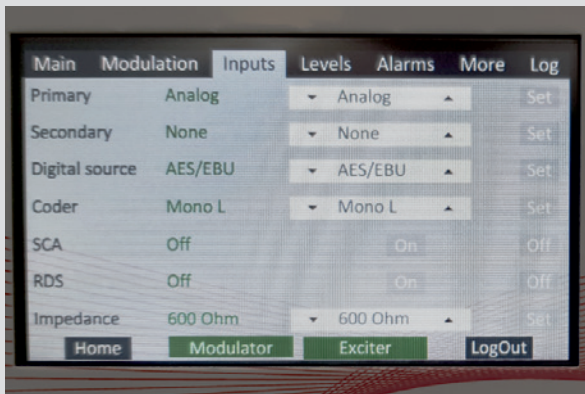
Main Modulation Inputs Levels Alarms More Log

| | | | |
|---|---|---|---|
| Primary | Analog | ▾ Analog ▴ | Set |
| Secondary | None | ▾ None ▴ | Set |
| Digital source | AES/EBU | ▾ AES/EBU ▴ | Set |
| Coder | Mono L | ▾ Mono L ▴ | Set |
| SCA | Off | On | Off |
| RDS | Off | On | Off |
| Impedance | 600 Ohm | ▾ 600 Ohm ▴ | Set |

Home Modulator Exciter LogOut